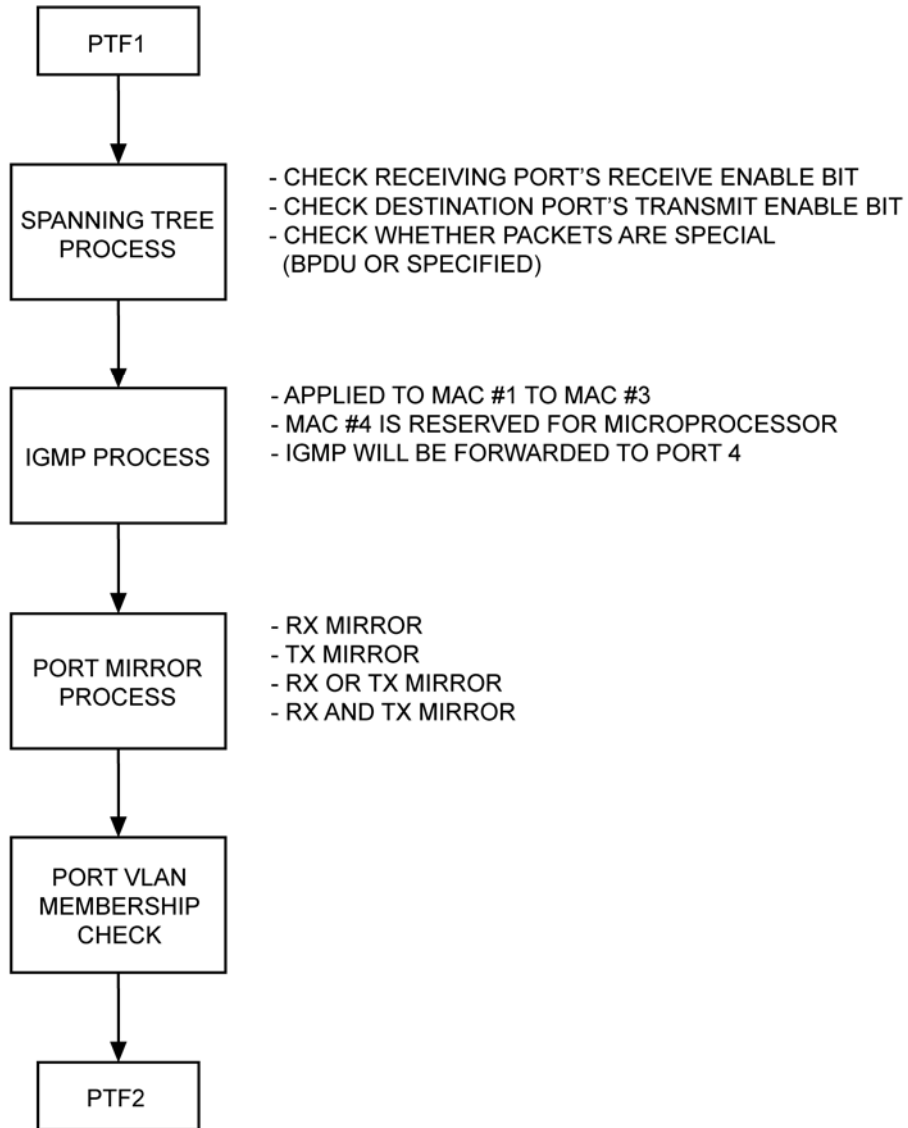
PTF1

SPANNING TREE PROCESS

- CHECK RECEIVING PORT'S RECEIVE ENABLE BIT
- CHECK DESTINATION PORT'S TRANSMIT ENABLE BIT
- CHECK WHETHER PACKETS ARE SPECIAL (BPDU OR SPECIFIED)

IGMP PROCESS

- APPLIED TO MAC #1 TO MAC #3
- MAC #4 IS RESERVED FOR MICROPROCESSOR
- IGMP WILL BE FORWARDED TO PORT 4

PORT MIRROR PROCESS

- RX MIRROR
- TX MIRROR
- RX OR TX MIRROR
- RX AND TX MIRROR

PORT VLAN MEMBERSHIP CHECK

PTF2